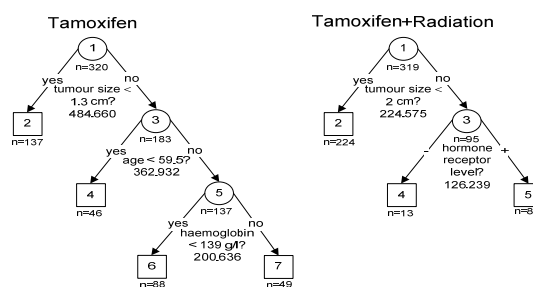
Tamoxifen

1
n=320
yes
no
tumour size < 1.3 cm?
484.660
2
n=137
3
n=183
yes
no
age < 59.5?
362.932
4
n=46
5
n=137
yes
no
haemoglobin < 139 g/l?
200.636
6
n=88
7
n=49

Tamoxifen+Radiation

1
n=319
yes
no
tumour size < 2 cm?
224.575
2
n=224
3
n=95
hormone receptor level?
126.239
-
+
4
n=13
5
n=8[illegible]